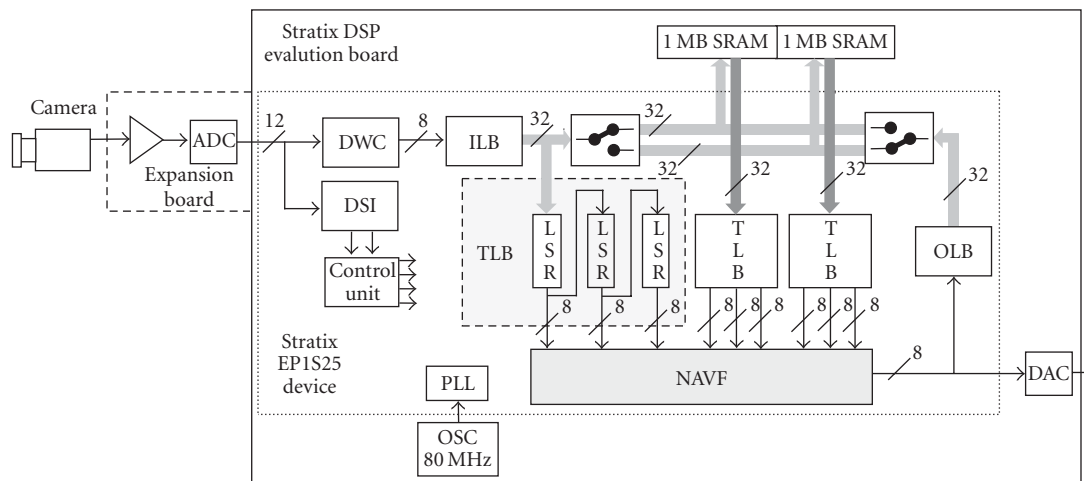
Stratix DSP evalution board

1 MB SRAM

1 MB SRAM

Camera

ADC

Expansion board

12

DWC

8

ILB

32

32

32

32

32

32

DSI

TLB

L S R

L S R

L S R

T L B

T L B

OLB

Control unit

8

8

8

8

8

8

8

8

8

Stratix EP1S25 device

PLL

NAVF

8

DAC

OSC 80 MHz